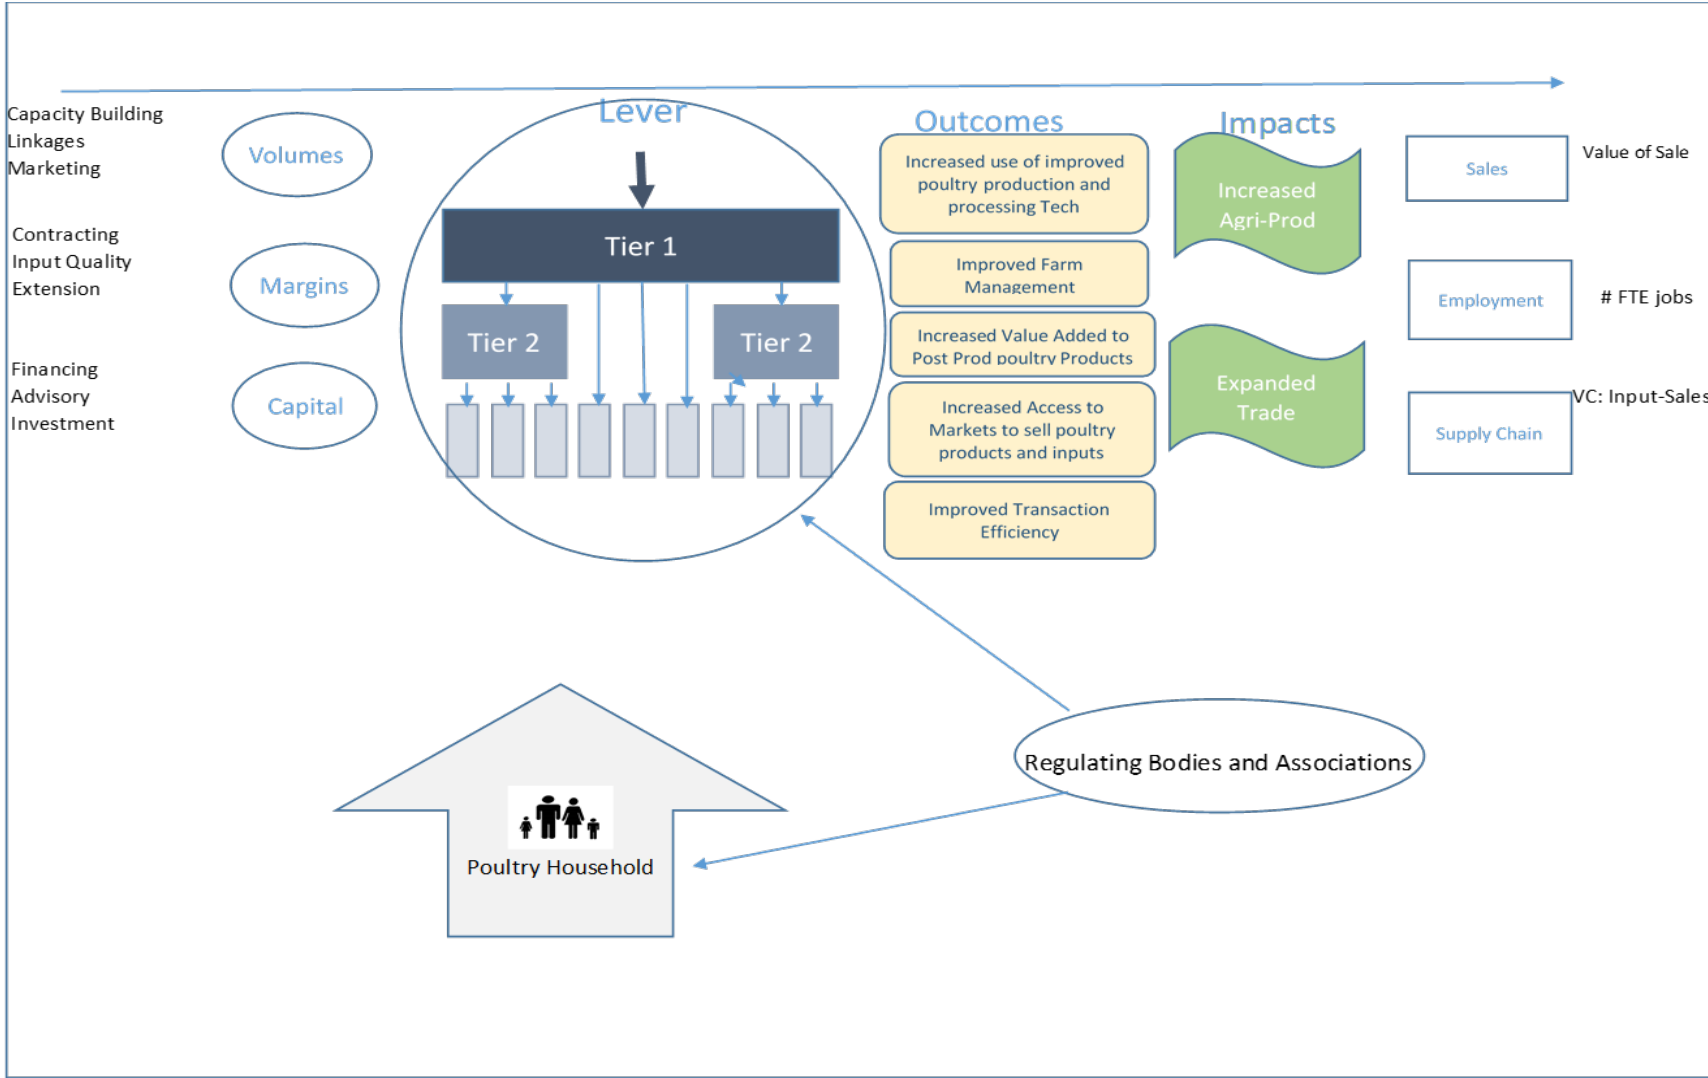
Capacity Building
Linkages
Marketing

Volumes

Contracting
Input Quality
Extension

Margins

Financing
Advisory
Investment

Capital

Lever

Tier 1

Tier 2

Tier 2

Outcomes

Increased use of improved poultry production and processing Tech

Improved Farm Management

Increased Value Added to Post Prod poultry Products

Increased Access to Markets to sell poultry products and inputs

Improved Transaction Efficiency

Impacts

Increased Agri-Prod

Expanded Trade

Sales

Value of Sale

Employment

# FTE jobs

Supply Chain

VC: Input-Sales

Poultry Household

Regulating Bodies and Associations